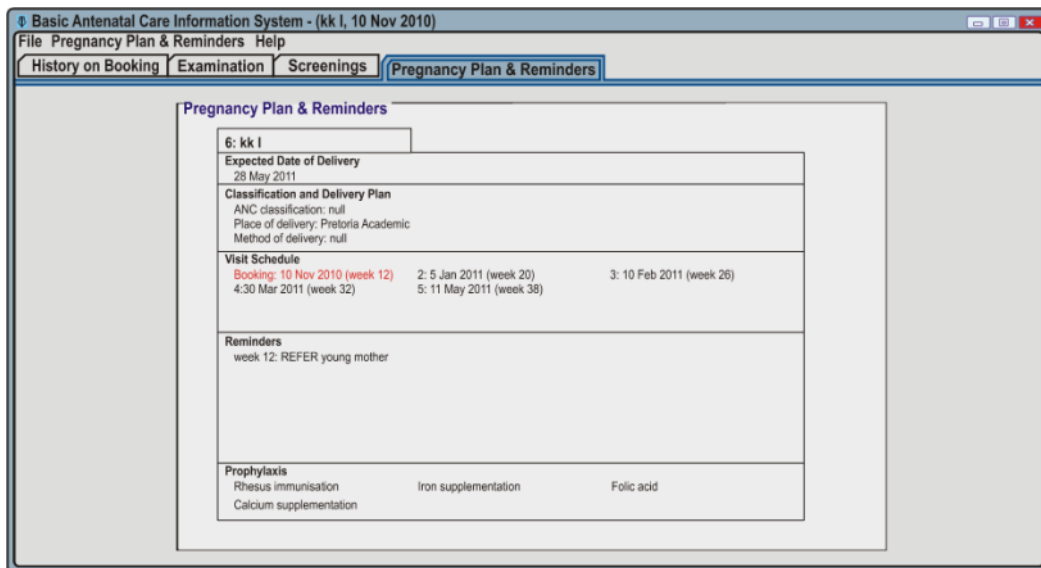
Basic Antenatal Care Information System - (kk l, 10 Nov 2010)

File Pregnancy Plan & Reminders Help

History on Booking | Examination | Screenings | Pregnancy Plan & Reminders

Pregnancy Plan & Reminders

6: kk l

Expected Date of Delivery
28 May 2011

Classification and Delivery Plan
ANC classification: null
Place of delivery: Pretoria Academic
Method of delivery: null

Visit Schedule
Booking: 10 Nov 2010 (week 12)
2: 5 Jan 2011 (week 20)
3: 10 Feb 2011 (week 26)
4:30 Mar 2011 (week 32)
5: 11 May 2011 (week 38)

Reminders
week 12: REFER young mother

Prophylaxis
Rhesus immunisation
Iron supplementation
Folic acid
Calcium supplementation